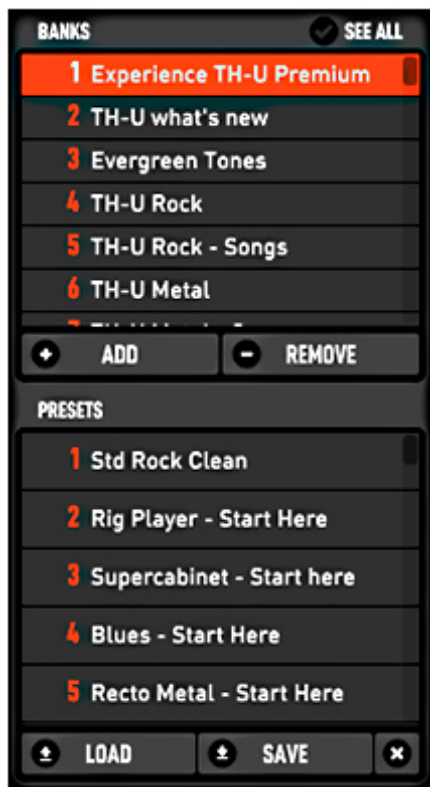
BANKS

SEE ALL

1 Experience TH-U Premium

2 TH-U what's new

3 Evergreen Tones

4 TH-U Rock

5 TH-U Rock - Songs

6 TH-U Metal

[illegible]

ADD

REMOVE

PRESETS

1 Std Rock Clean

2 Rig Player - Start Here

3 Supercabinet - Start here

4 Blues - Start Here

5 Recto Metal - Start Here

LOAD

SAVE